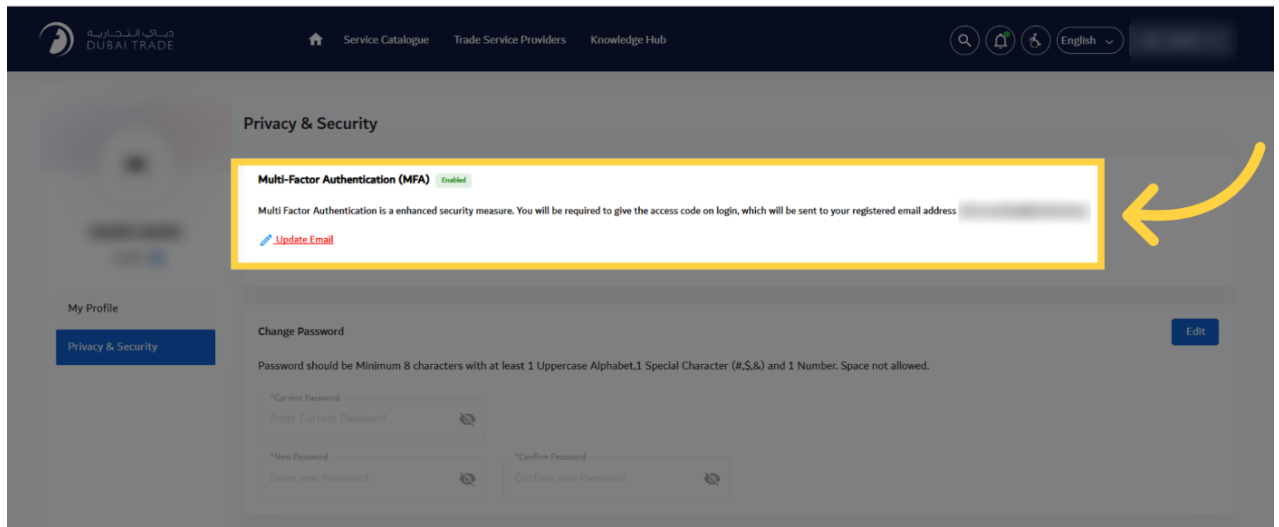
دبي التجارية
DUBAI TRADE

Service Catalogue Trade Service Providers Knowledge Hub

English

Privacy & Security

Multi-Factor Authentication (MFA) Enabled

Multi Factor Authentication is a enhanced security measure. You will be required to give the access code on login, which will be sent to your registered email address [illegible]

Update Email

My Profile

Privacy & Security

Change Password

Edit

Password should be Minimum 8 characters with at least 1 Uppercase Alphabet,1 Special Character (#,$,&) and 1 Number. Space not allowed.

*Current Password
Enter Current Password

*New Password
Enter new Password

*Confirm Password
Confirm new Password